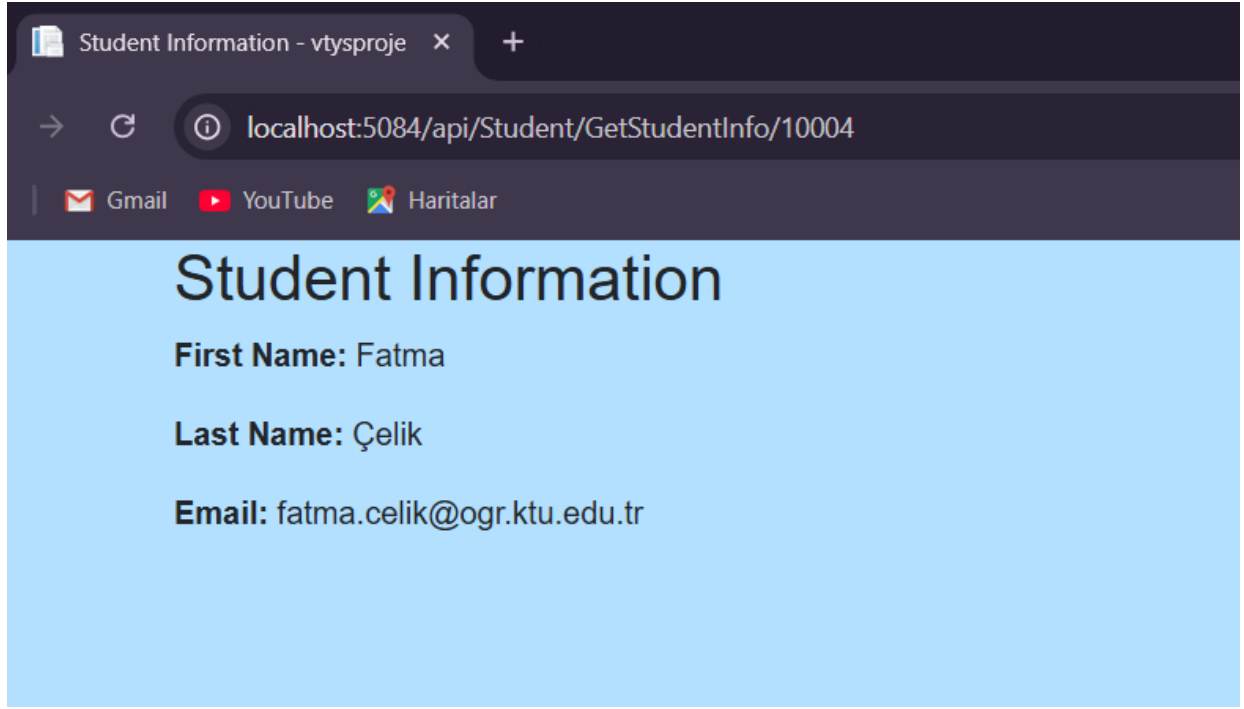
Student Information - vtysproje ×

+

localhost:5084/api/Student/GetStudentInfo/10004

Gmail YouTube Haritalar

Student Information

**First Name:** Fatma

**Last Name:** Çelik

**Email:** fatma.celik@ogr.ktu.edu.tr